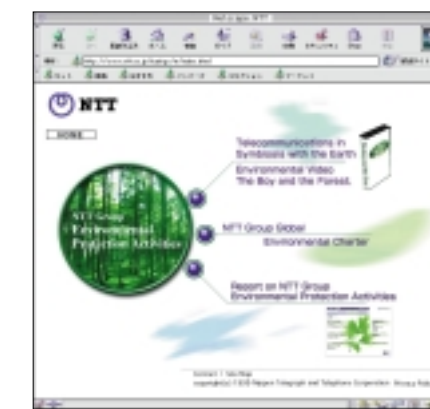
NTT

HOME

Telecommunications in Symbiosis with the Earth

Environmental Video The Boy and the Forest

NTT Group Environmental Protection Activities

NTT Group Global Environmental Charter

Report on NTT Group Environmental Protection Activities

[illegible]